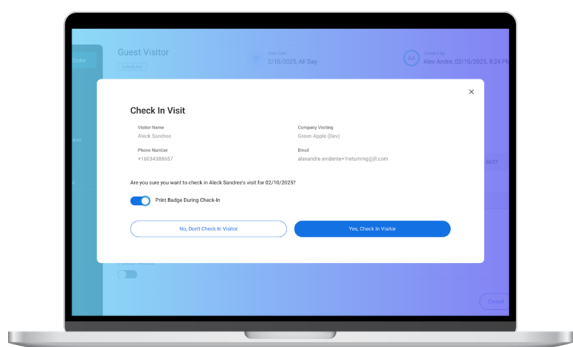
Guest Visitor

2/10/2025, All Day

Alex Amore, 02/10/2025, 8:24 P

Check In Visit

×

Visitor Name
Aleck Sandres

Company Visiting
Green Apple (Dev)

Phone Number
+16034388657

Email
alexandre.endente+1returning@l.com

Are you sure you want to check in Aleck Sandres's visit for 02/10/2025?

Print Badge During Check-In

No, Don't Check In Visitor

Yes, Check In Visitor

Cancel